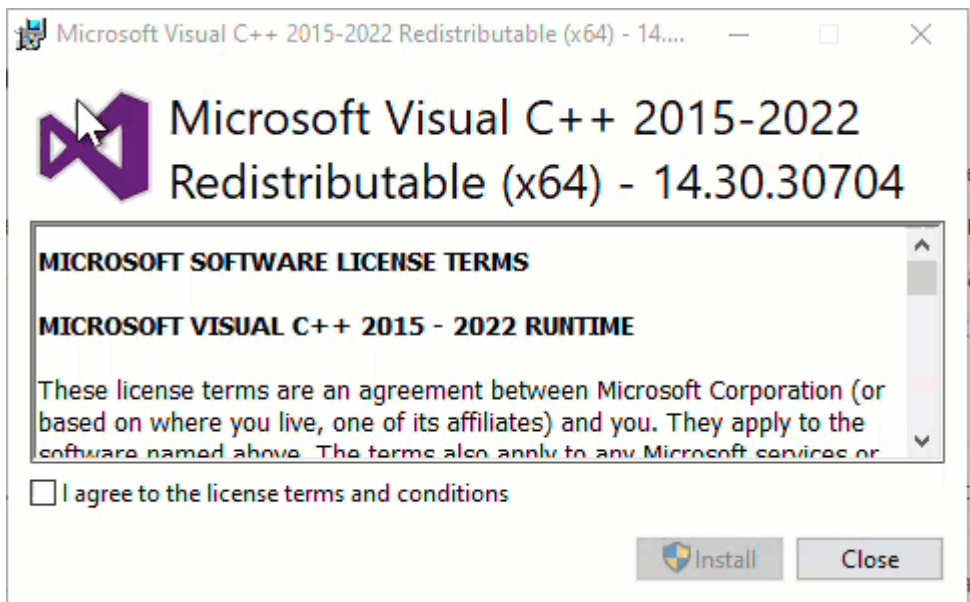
Microsoft Visual C++ 2015-2022 Redistributable (x64) - 14....

Microsoft Visual C++ 2015-2022 Redistributable (x64) - 14.30.30704

MICROSOFT SOFTWARE LICENSE TERMS

MICROSOFT VISUAL C++ 2015 - 2022 RUNTIME

These license terms are an agreement between Microsoft Corporation (or based on where you live, one of its affiliates) and you. They apply to the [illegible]

I agree to the license terms and conditions

Install

Close